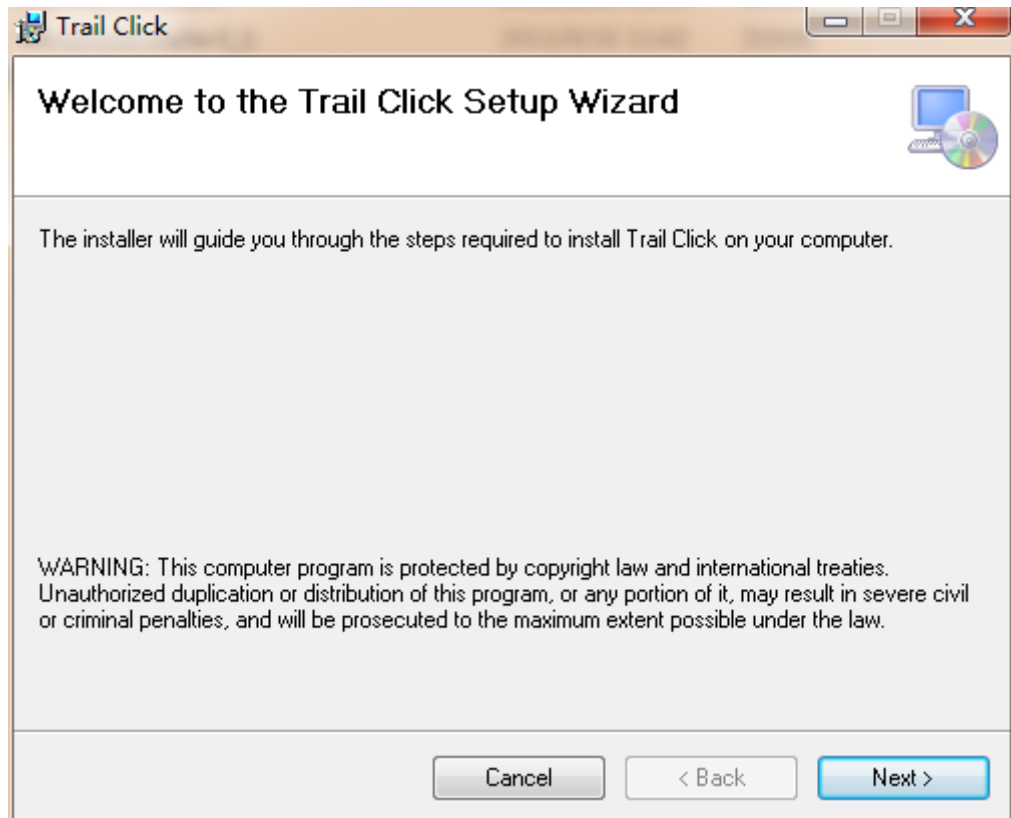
Trail Click

Welcome to the Trail Click Setup Wizard

The installer will guide you through the steps required to install Trail Click on your computer.

WARNING: This computer program is protected by copyright law and international treaties. Unauthorized duplication or distribution of this program, or any portion of it, may result in severe civil or criminal penalties, and will be prosecuted to the maximum extent possible under the law.

Cancel
< Back
Next >